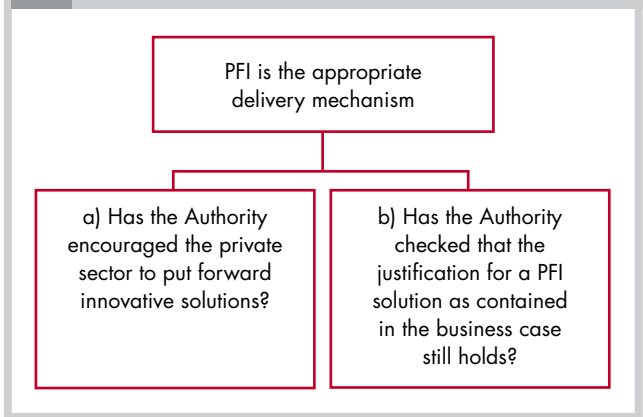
PFI is the appropriate delivery mechanism

a) Has the Authority encouraged the private sector to put forward innovative solutions?

b) Has the Authority checked that the justification for a PFI solution as contained in the business case still holds?